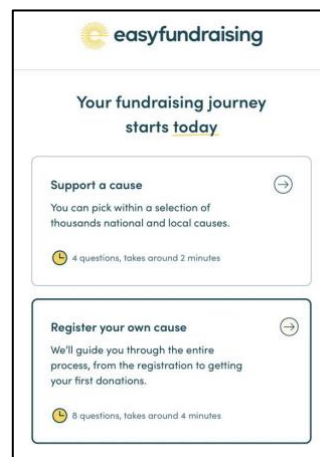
easyfundraising

Your fundraising journey starts today

Support a cause

You can pick within a selection of thousands national and local causes.

4 questions, takes around 2 minutes

Register your own cause

We'll guide you through the entire process, from the registration to getting your first donations.

8 questions, takes around 4 minutes